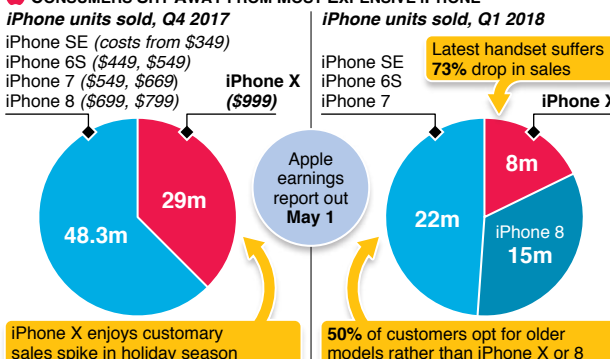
iPhone units sold, Q4 2017

iPhone SE (costs from \$349)
iPhone 6S (\$449, \$549)
iPhone 7 (\$549, \$669)
iPhone 8 (\$699, \$799)

iPhone X (\$999)

29m

48.3m

iPhone X enjoys customary sales spike in holiday season

Apple earnings report out May 1

iPhone units sold, Q1 2018

iPhone SE
iPhone 6S
iPhone 7

Latest handset suffers 73% drop in sales

iPhone X

8m

22m

iPhone 8 15m

50% of customers opt for older models rather than iPhone X or 8